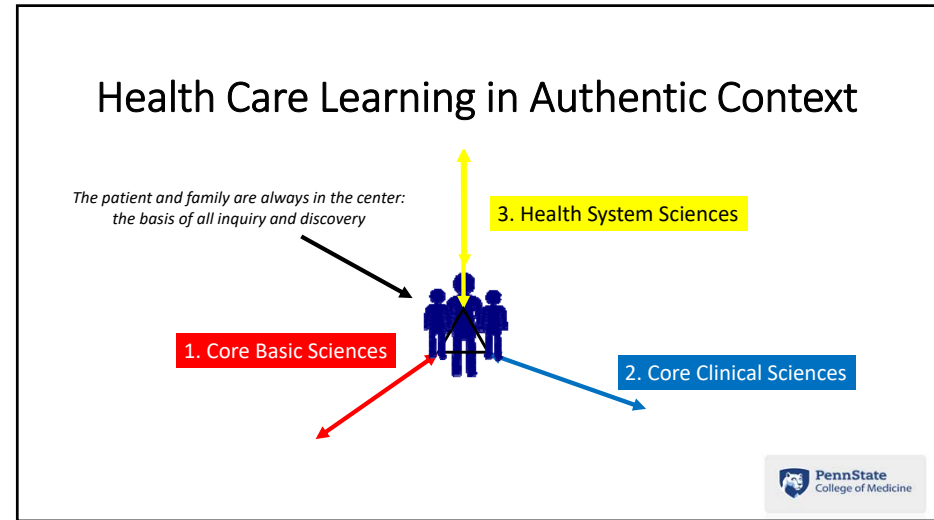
Health Care Learning in Authentic Context

The patient and family are always in the center: the basis of all inquiry and discovery

3. Health System Sciences

1. Core Basic Sciences

2. Core Clinical Sciences

PennState
College of Medicine